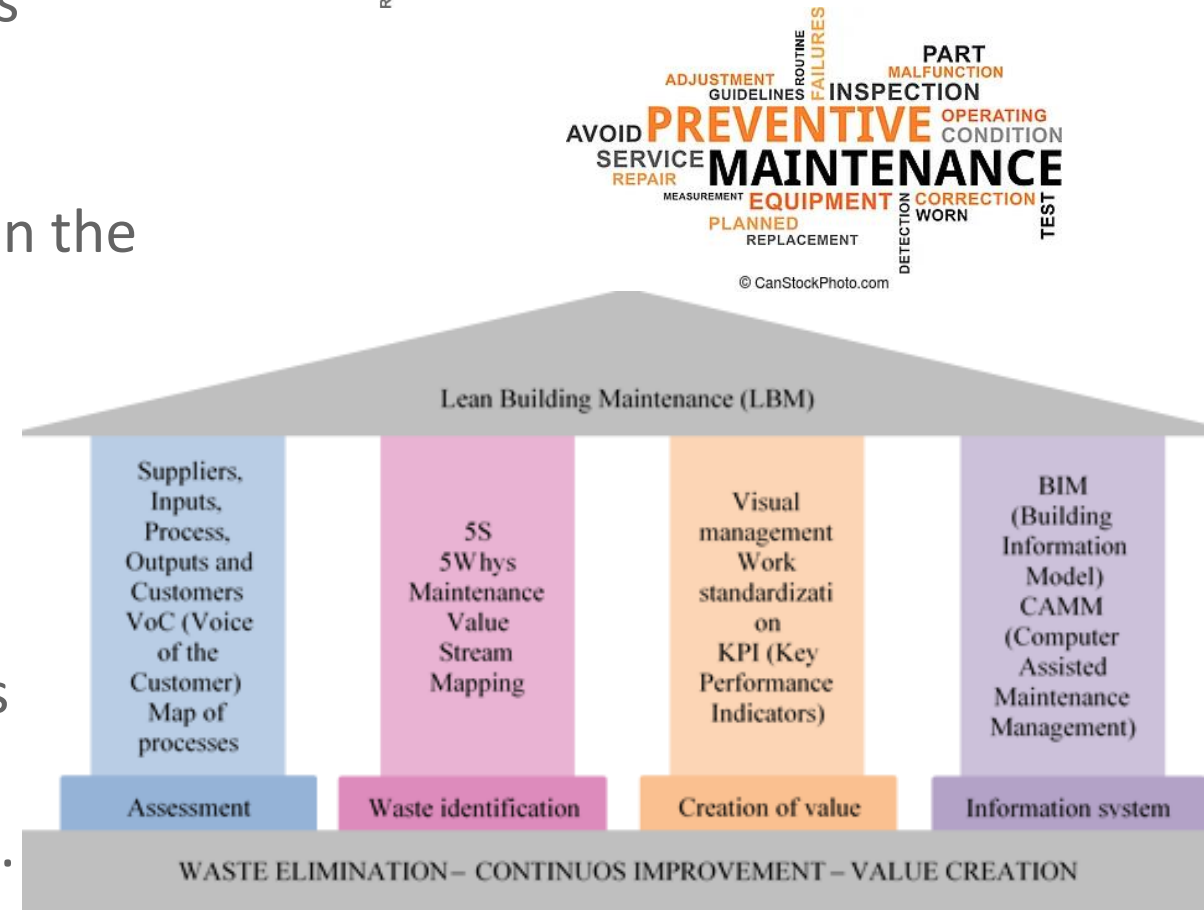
s

n the

s

.

ROUTINE FAILURES
PART
ADJUSTMENT MALFUNCTION
GUIDELINES INSPECTION
AVOID PREVENTIVE OPERATING CONDITION
SERVICE MAINTENANCE
REPAIR
MEASUREMENT EQUIPMENT CORRECTION
PLANNED WORN TEST
REPLACEMENT DETECTION
© CanStockPhoto.com

Lean Building Maintenance (LBM)

Suppliers, Inputs, Process, Outputs and Customers VoC (Voice of the Customer) Map of processes

5S 5Whys Maintenance Value Stream Mapping

Visual management Work standardizati on KPI (Key Performance Indicators)

BIM (Building Information Model) CAMM (Computer Assisted Maintenance Management)

Assessment

Waste identification

Creation of value

Information system

WASTE ELIMINATION – CONTINUOS IMPROVEMENT – VALUE CREATION